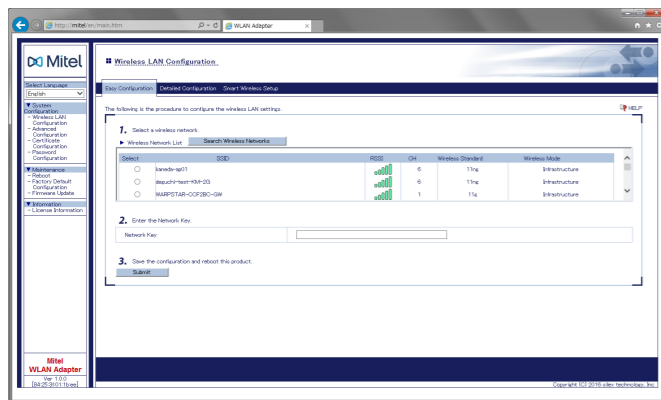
http://mitel/en/main.htm
WLAN Adapter

Mitel

Select Language
English

▼ System Configuration
- Wireless LAN Configuration
- Advanced Configuration
- Certificate Configuration
- Password Configuration

▼ Maintenance
- Reboot
- Factory Default Configuration
- Firmware Update

▼ Information
- License Information

Mitel
WLAN Adapter
Ver 1.0.0
[84:25:3f:01:1b:ee]

Wireless LAN Configuration

Easy Configuration  Detailed Configuration  Smart Wireless Setup

The following is the procedure to configure the wireless LAN settings.

HELP

1. Select a wireless network.

▶ Wireless Network List  Search Wireless Networks

| Select | SSID | RSSI | CH | Wireless Standard | Wireless Mode |
|---|---|---|---|---|---|
| ○ | kaneda-ap01 | | 6 | 11ng | Infrastructure |
| ○ | dsquchi-test-KM-2G | | 6 | 11ng | Infrastructure |
| ○ | WARPSTAR-CCF2BC-GW | | 1 | 11g | Infrastructure |

2. Enter the Network Key.

Network Key:

3. Save the configuration and reboot this product.

Submit

Copyright (C) 2016 silex technology, Inc.